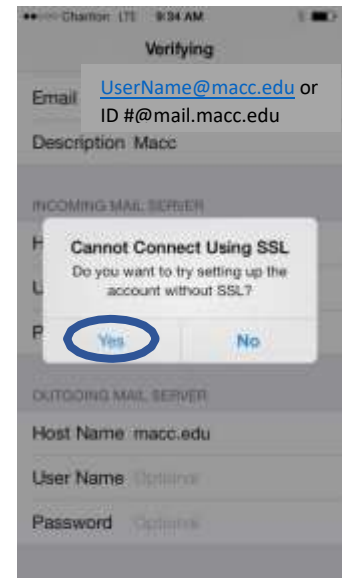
Chariton LTE 9:34 AM

Verifying

Email

UserName@macc.edu or ID #@mail.macc.edu

Description Macc

INCOMING MAIL SERVER

H

U

P

Cannot Connect Using SSL

Do you want to try setting up the account without SSL?

Yes

No

OUTGOING MAIL SERVER

Host Name macc.edu

User Name Optional

Password Optional